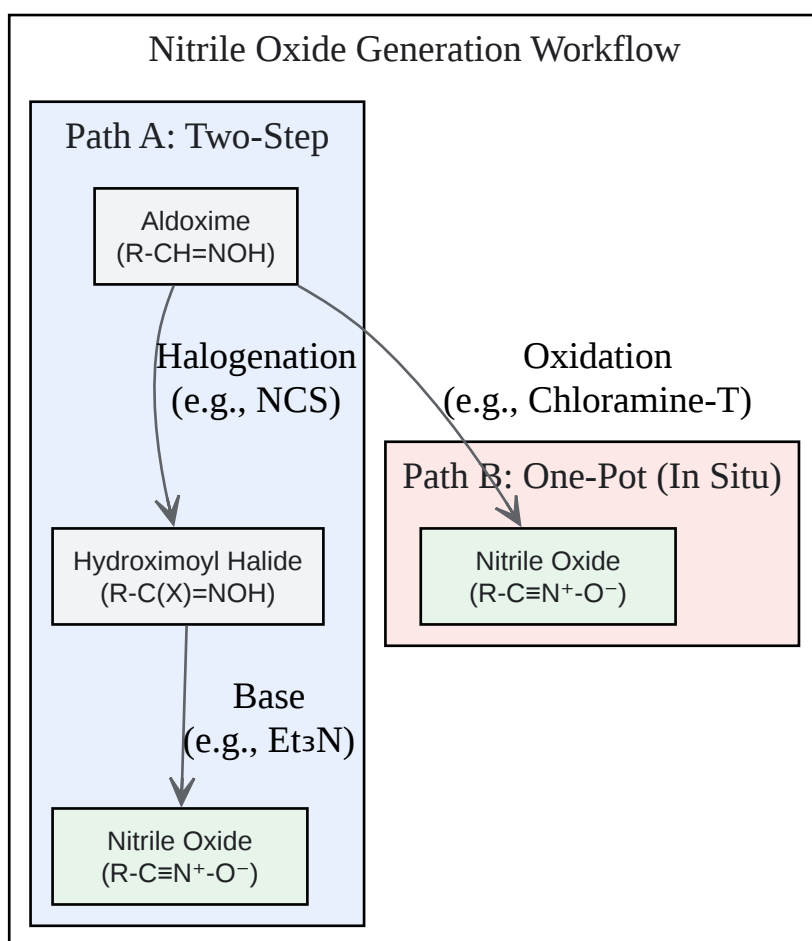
Nitrile Oxide Generation Workflow

Path A: Two-Step

Aldoxime
(R-CH=NOH)

Halogenation
(e.g., NCS)

Oxidation
(e.g., Chloramine-T)

Path B: One-Pot (In Situ)

Nitrile Oxide
($R-C\equiv N^{+}-O^{-}$)

Hydroximoyl Halide
(R-C(X)=NOH)

Base
(e.g., $Et_3N$)

Nitrile Oxide
($R-C\equiv N^{+}-O^{-}$)